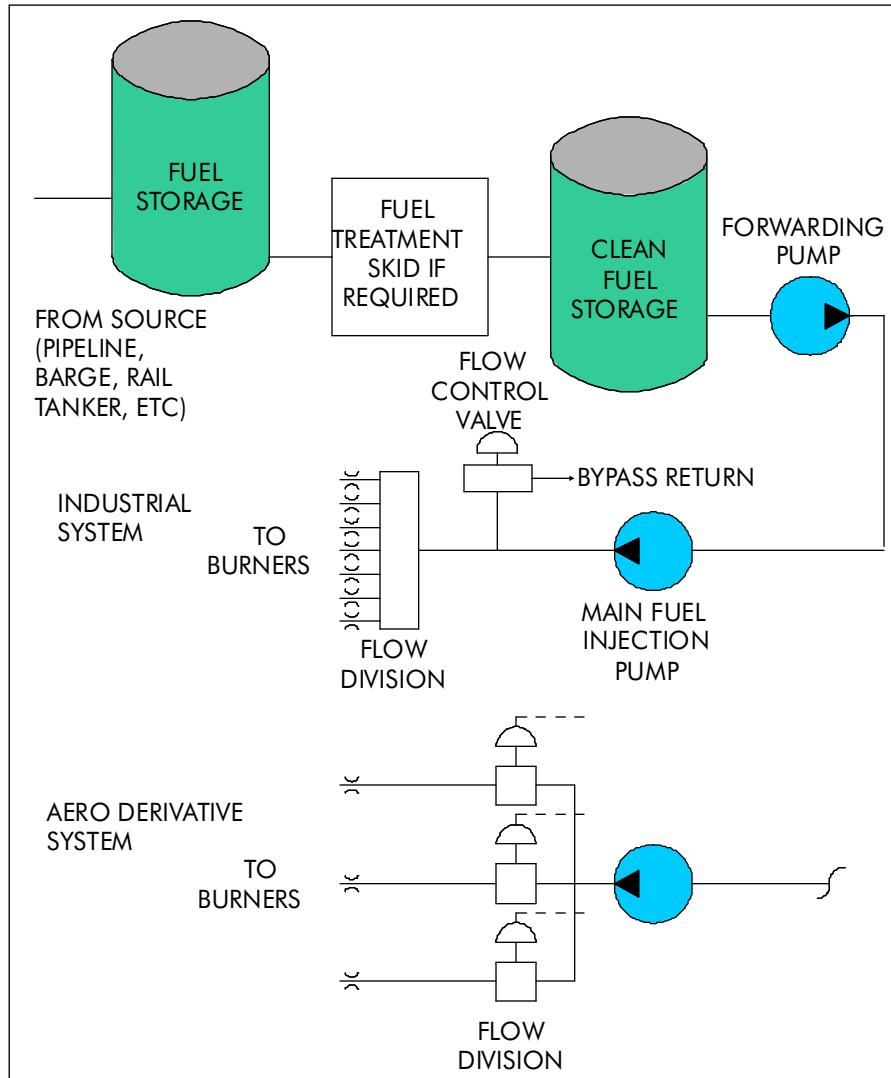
FUEL STORAGE

FUEL TREATMENT SKID IF REQUIRED

CLEAN FUEL STORAGE

FORWARDING PUMP

FROM SOURCE (PIPELINE, BARGE, RAIL TANKER, ETC)

FLOW CONTROL VALVE

BYPASS RETURN

INDUSTRIAL SYSTEM

TO BURNERS

MAIN FUEL INJECTION PUMP

FLOW DIVISION

AERO DERIVATIVE SYSTEM

TO BURNERS

FLOW DIVISION